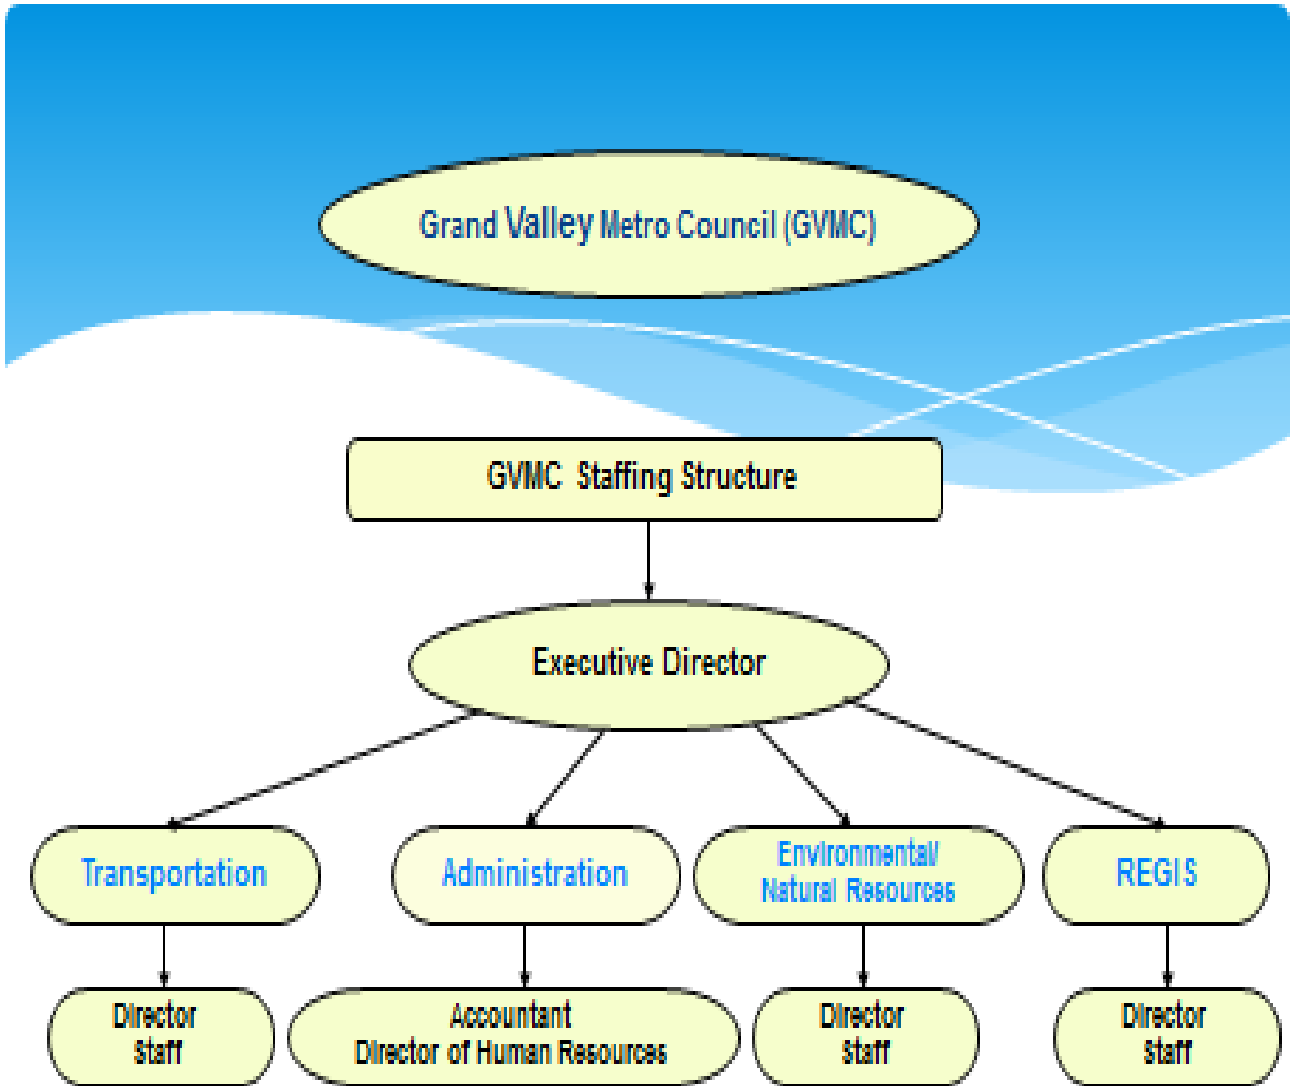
Grand Valley Metro Council (GVMC)

GVMC Staffing Structure

Executive Director

Transportation

Administration

Environmental/ Natural Resources

REGIS

Director
Staff

Accountant
Director of Human Resources

Director
Staff

Director
Staff